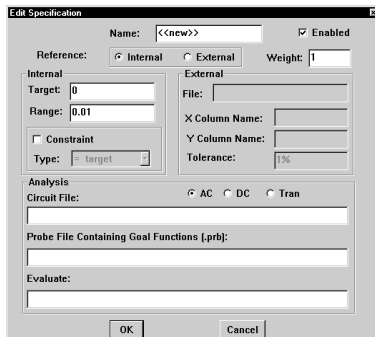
Edit Specification

Name: <<new>>

Enabled

Reference: Internal External

Weight: 1

Internal

Target: 0

Range: 0.01

Constraint

Type: = target

External

File:

X Column Name:

Y Column Name:

Tolerance: 1%

Analysis

AC DC Tran

Circuit File:

Probe File Containing Goal Functions (.prb):

Evaluate:

OK

Cancel